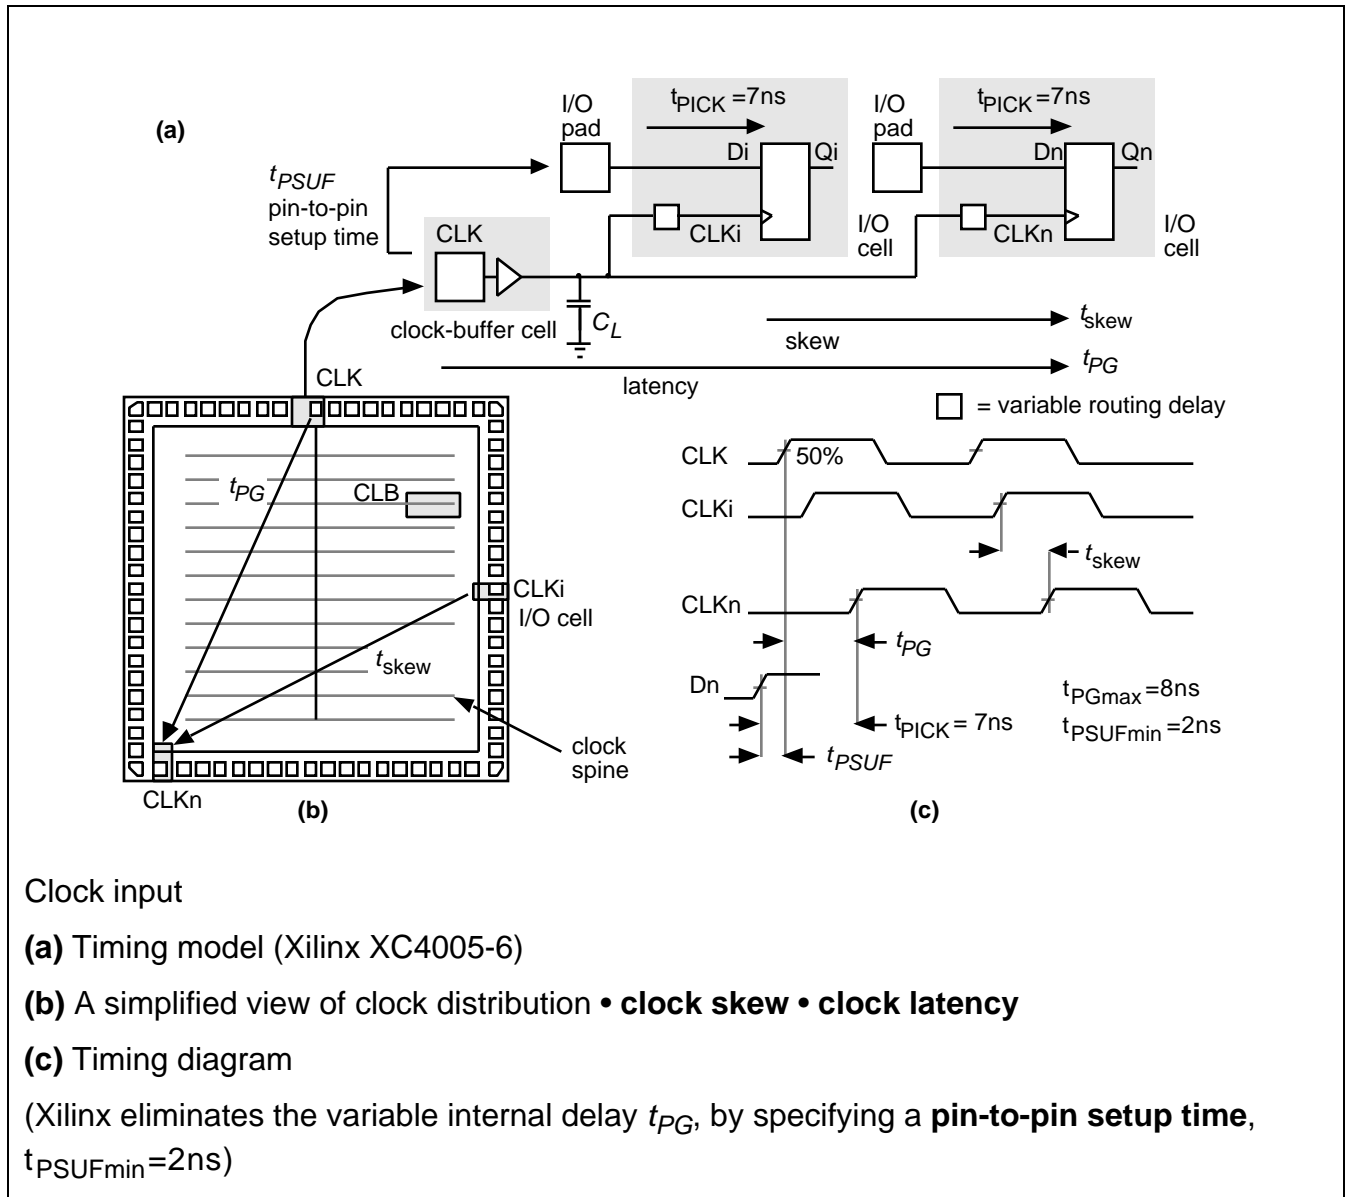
(a)

$t_{PICK}$ =7ns
I/O pad
Di
Qi
CLKi
I/O cell

$t_{PICK}$ =7ns
I/O pad
Dn
Qn
CLKn
I/O cell

$t_{PSUF}$ pin-to-pin setup time

CLK
clock-buffer cell
$C_L$

skew
$t_{skew}$
latency
$t_{PG}$

CLK
$t_{PG}$
CLB
CLKi
I/O cell
$t_{skew}$
clock spine
CLKn
(b)

= variable routing delay

CLK
50%
CLKi
$t_{skew}$
CLKn
$t_{PG}$
Dn
$t_{PICK}$ = 7ns
$t_{PSUF}$
$t_{PGmax}$=8ns
$t_{PSUFmin}$=2ns
(c)

Clock input

(a) Timing model (Xilinx XC4005-6)

(b) A simplified view of clock distribution • clock skew • clock latency

(c) Timing diagram

(Xilinx eliminates the variable internal delay $t_{PG}$, by specifying a pin-to-pin setup time, $t_{PSUFmin}$=2ns)